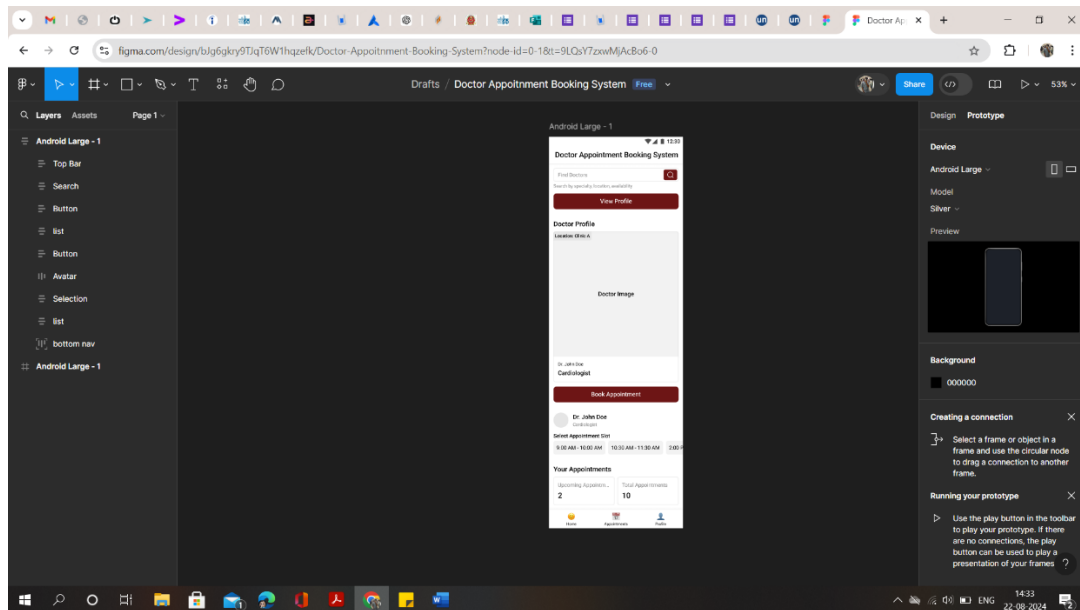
Doctor Ap ×
figma.com/design/bJg6gkry9TJqT6W1hqzefk/Doctor-Appointment-Booking-System?node-id=0-1&t=9LQsY7zxwMjAcBo6-0

Drafts / Doctor Appointment Booking System Free
Share
53%

Layers Assets
Page 1
Android Large - 1
Top Bar
Search
Button
list
Button
Avatar
Selection
list
bottom nav
Android Large - 1

Android Large - 1
12:30
Doctor Appointment Booking System
Find Doctors
Search by specialty, location, availability
View Profile
Doctor Profile
Location: Clinic A
Doctor Image
Dr. John Doe
Cardiologist
Book Appointment
Dr. John Doe
Cardiologist
Select Appointment Slot
9:00 AM - 10:00 AM
10:30 AM - 11:30 AM
2:00
Your Appointments
Upcoming Appointm...
2
Total Appointments
10
Home
Appointments
Profile

Design Prototype
Device
Android Large
Model
Silver
Preview
Background
000000
Creating a connection
Select a frame or object in a frame and use the circular node to drag a connection to another frame.
Running your prototype
Use the play button in the toolbar to play your prototype. If there are no connections, the play button can be used to play a presentation of your frames
?

ENG
14:33
22-08-2024